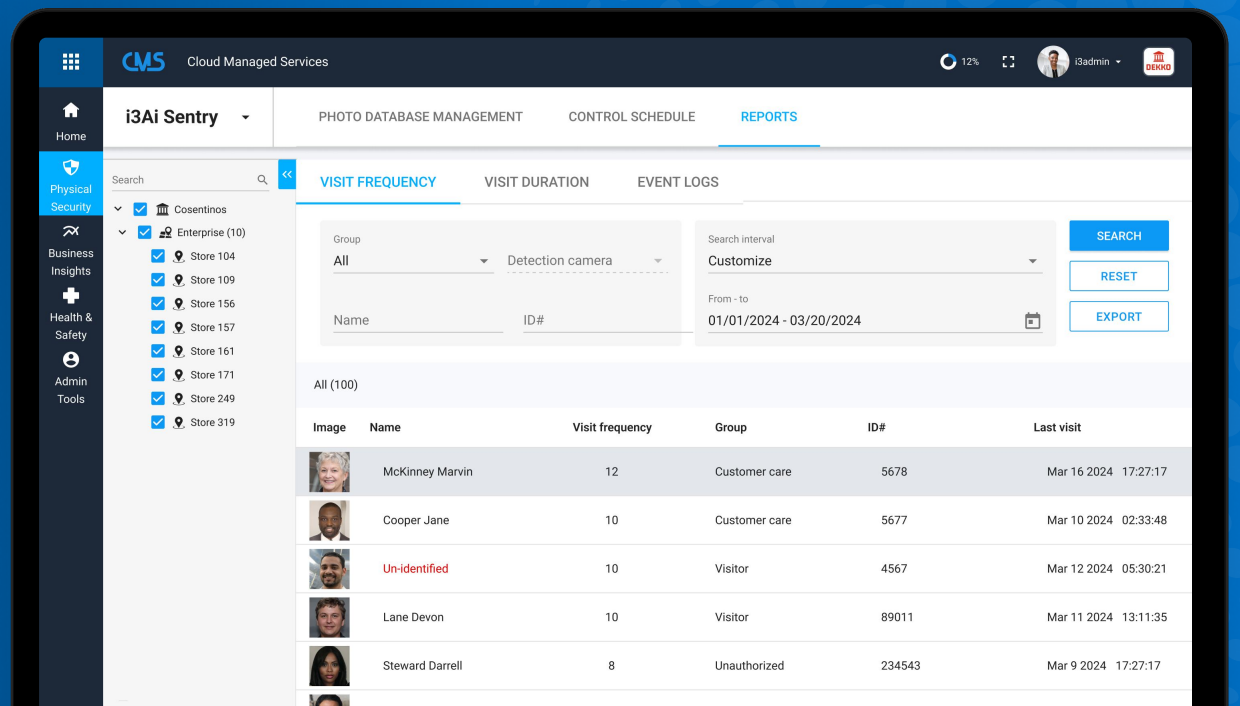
CMS Cloud Managed Services

12%

i3admin

DEKKO

Home

Physical Security

Business Insights

Health & Safety

Admin Tools

i3Ai Sentry

PHOTO DATABASE MANAGEMENT

CONTROL SCHEDULE

REPORTS

Search

Cosentinos

Enterprise (10)

Store 104

Store 109

Store 156

Store 157

Store 161

Store 171

Store 249

Store 319

VISIT FREQUENCY

VISIT DURATION

EVENT LOGS

Group
All

Detection camera

Search interval
Customize

Name

ID#

From - to
01/01/2024 - 03/20/2024

SEARCH

RESET

EXPORT

All (100)

| Image | Name | Visit frequency | Group | ID# | Last visit |
|---|---|---|---|---|---|
| | McKinney Marvin | 12 | Customer care | 5678 | Mar 16 2024 17:27:17 |
| | Cooper Jane | 10 | Customer care | 5677 | Mar 10 2024 02:33:48 |
| | Un-identified | 10 | Visitor | 4567 | Mar 12 2024 05:30:21 |
| | Lane Devon | 10 | Visitor | 89011 | Mar 11 2024 13:11:35 |
| | Steward Darrell | 8 | Unauthorized | 234543 | Mar 9 2024 17:27:17 |